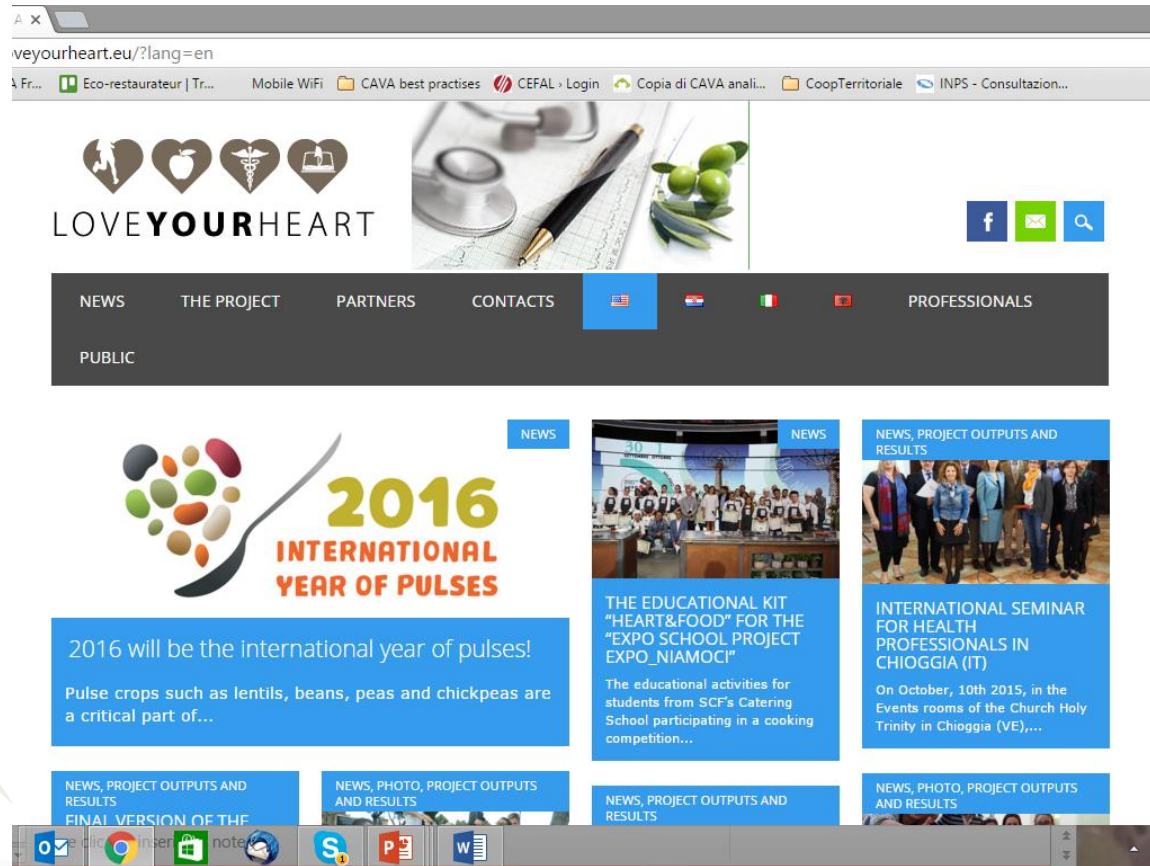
A ×

veyourheart.eu/?lang=en

A Fr... Eco-restaurateur | Tr... Mobile WiFi CAVA best practises CEFAL › Login Copia di CAVA anali... CoopTerritoriale INPS - Consultazion...

LOVEYOURHEART

NEWS THE PROJECT PARTNERS CONTACTS PROFESSIONALS PUBLIC

NEWS

2016 INTERNATIONAL YEAR OF PULSES

2016 will be the international year of pulses!

Pulse crops such as lentils, beans, peas and chickpeas are a critical part of...

NEWS

THE EDUCATIONAL KIT "HEART&FOOD" FOR THE "EXPO SCHOOL PROJECT EXPO_NIAMOCI"

The educational activities for students from SCF's Catering School participating in a cooking competition...

NEWS, PROJECT OUTPUTS AND RESULTS

INTERNATIONAL SEMINAR FOR HEALTH PROFESSIONALS IN CHIOGGIA (IT)

On October, 10th 2015, in the Events rooms of the Church Holy Trinity in Chioggia (VE),...

NEWS, PROJECT OUTPUTS AND RESULTS

FINAL VERSION OF THE

NEWS, PHOTO, PROJECT OUTPUTS AND RESULTS

NEWS, PROJECT OUTPUTS AND RESULTS

NEWS, PHOTO, PROJECT OUTPUTS AND RESULTS

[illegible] note